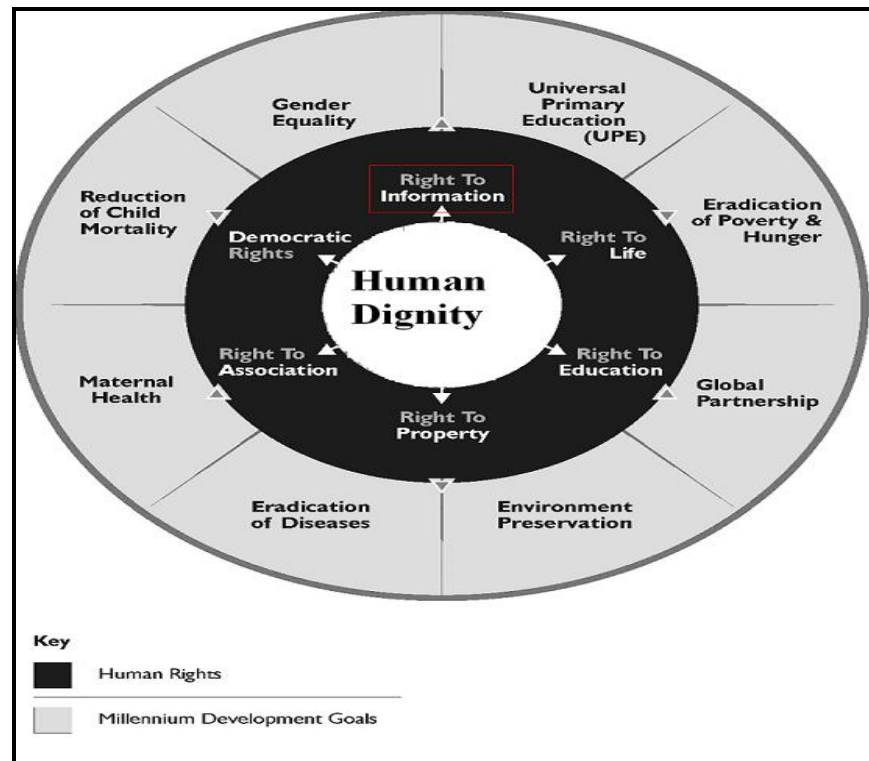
Gender Equality

Universal Primary Education (UPE)

Reduction of Child Mortality

Eradication of Poverty & Hunger

Right To Information

Democratic Rights

Right To Life

Human Dignity

Right To Association

Right To Education

Maternal Health

Global Partnership

Right To Property

Eradication of Diseases

Environment Preservation

Key

Human Rights

Millennium Development Goals